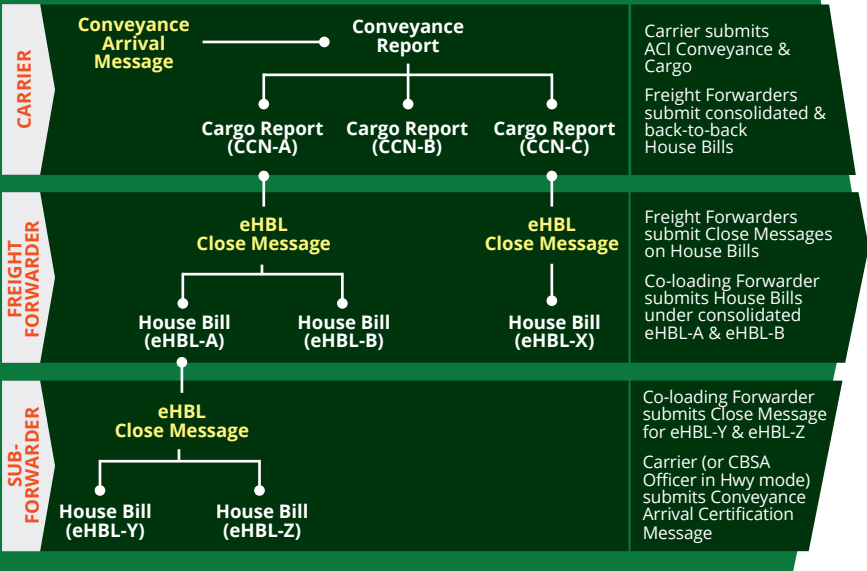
CARRIER

Conveyance Arrival Message

Conveyance Report

Cargo Report (CCN-A)

Cargo Report (CCN-B)

Cargo Report (CCN-C)

Carrier submits ACI Conveyance & Cargo

Freight Forwarders submit consolidated & back-to-back House Bills

FREIGHT FORWARDER

eHBL Close Message

eHBL Close Message

House Bill (eHBL-A)

House Bill (eHBL-B)

House Bill (eHBL-X)

Freight Forwarders submit Close Messages on House Bills

Co-loading Forwarder submits House Bills under consolidated eHBL-A & eHBL-B

SUB-FORWARDER

eHBL Close Message

House Bill (eHBL-Y)

House Bill (eHBL-Z)

Co-loading Forwarder submits Close Message for eHBL-Y & eHBL-Z

Carrier (or CBSA Officer in Hwy mode) submits Conveyance Arrival Certification Message